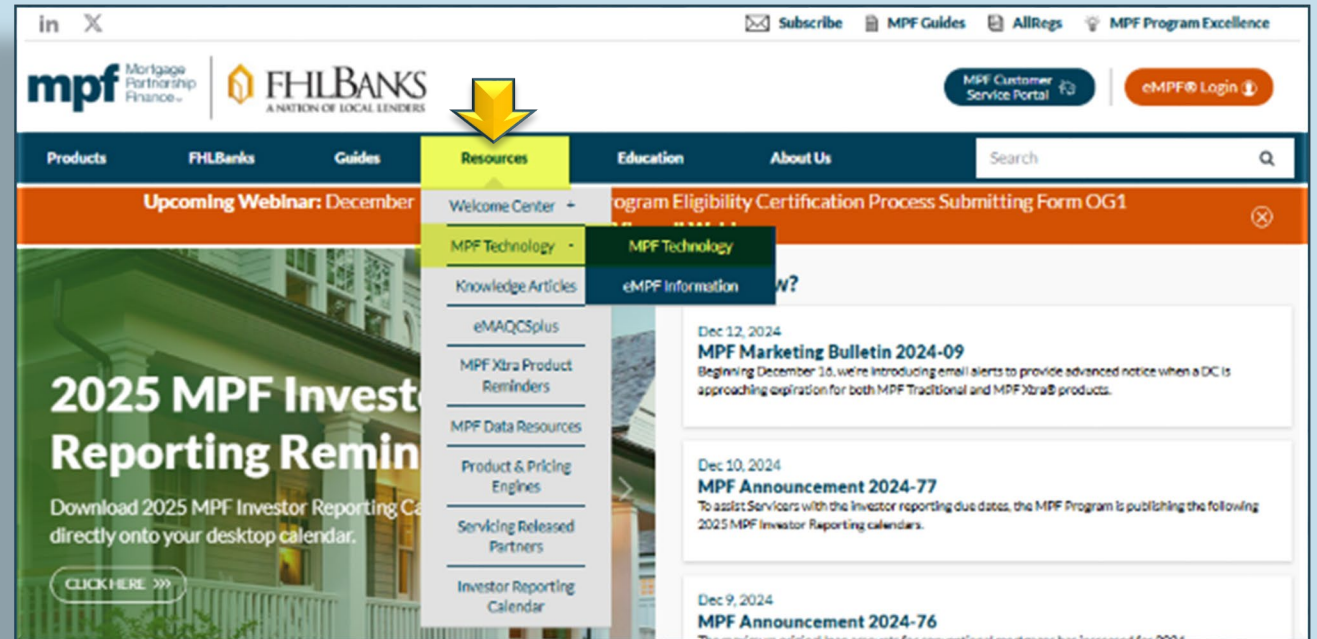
in X

Subscribe MPF Guides AllRegs MPF Program Excellence

mpf Mortgage Partnership Finance FHLBANKS A NATION OF LOCAL LENDERS

MPF Customer Service Portal

eMPF® Login

Products FHLBanks Guides Resources Education About Us Search

Upcoming Webinar: December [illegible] rogram Eligibility Certification Process Submitting Form OG1

Welcome Center
MPF Technology
Knowledge Articles
eMAQCSplus
MPF Xtra Product Reminders
MPF Data Resources
Product & Pricing Engines
Servicing Released Partners
Investor Reporting Calendar

MPF Technology
eMPF Information

2025 MPF Invest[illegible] Reporting Remin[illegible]

Download 2025 MPF Investor Reporting Ca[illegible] directly onto your desktop calendar.

CLICK HERE

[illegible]w?

Dec 12, 2024
MPF Marketing Bulletin 2024-09
Beginning December 16, we're introducing email alerts to provide advanced notice when a DC is approaching expiration for both MPF Traditional and MPF Xtra® products.

Dec 10, 2024
MPF Announcement 2024-77
To assist Servicers with the investor reporting due dates, the MPF Program is publishing the following 2025 MPF Investor Reporting calendars.

Dec 9, 2024
MPF Announcement 2024-76
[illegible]